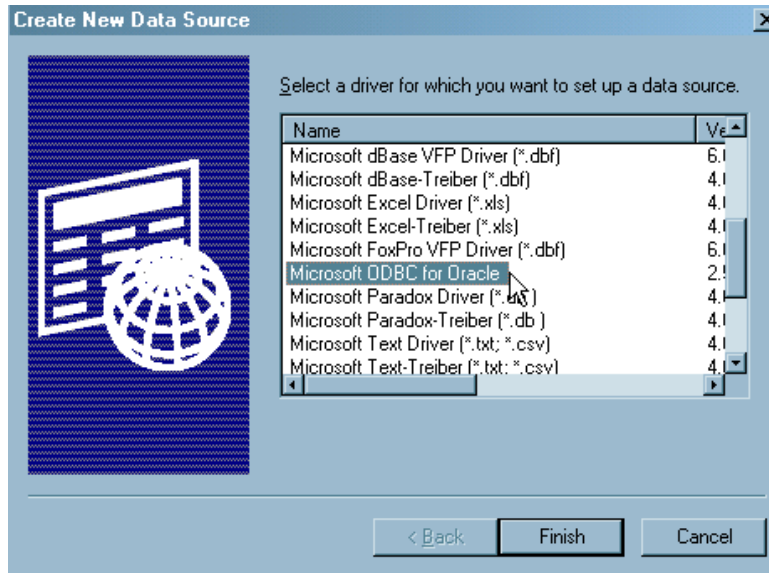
Create New Data Source

Select a driver for which you want to set up a data source.

| Name | Ve |
|---|---|
| Microsoft dBase VFP Driver (*.dbf) | 6.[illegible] |
| Microsoft dBase-Treiber (*.dbf) | 4.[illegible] |
| Microsoft Excel Driver (*.xls) | 4.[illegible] |
| Microsoft Excel-Treiber (*.xls) | 4.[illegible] |
| Microsoft FoxPro VFP Driver (*.dbf) | 6.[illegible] |
| Microsoft ODBC for Oracle | 2.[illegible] |
| Microsoft Paradox Driver (*.db ) | 4.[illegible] |
| Microsoft Paradox-Treiber (*.db ) | 4.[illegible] |
| Microsoft Text Driver (*.txt; *.csv) | 4.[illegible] |
| Microsoft Text-Treiber (*.txt; *.csv) | 4.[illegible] |

< Back
Finish
Cancel